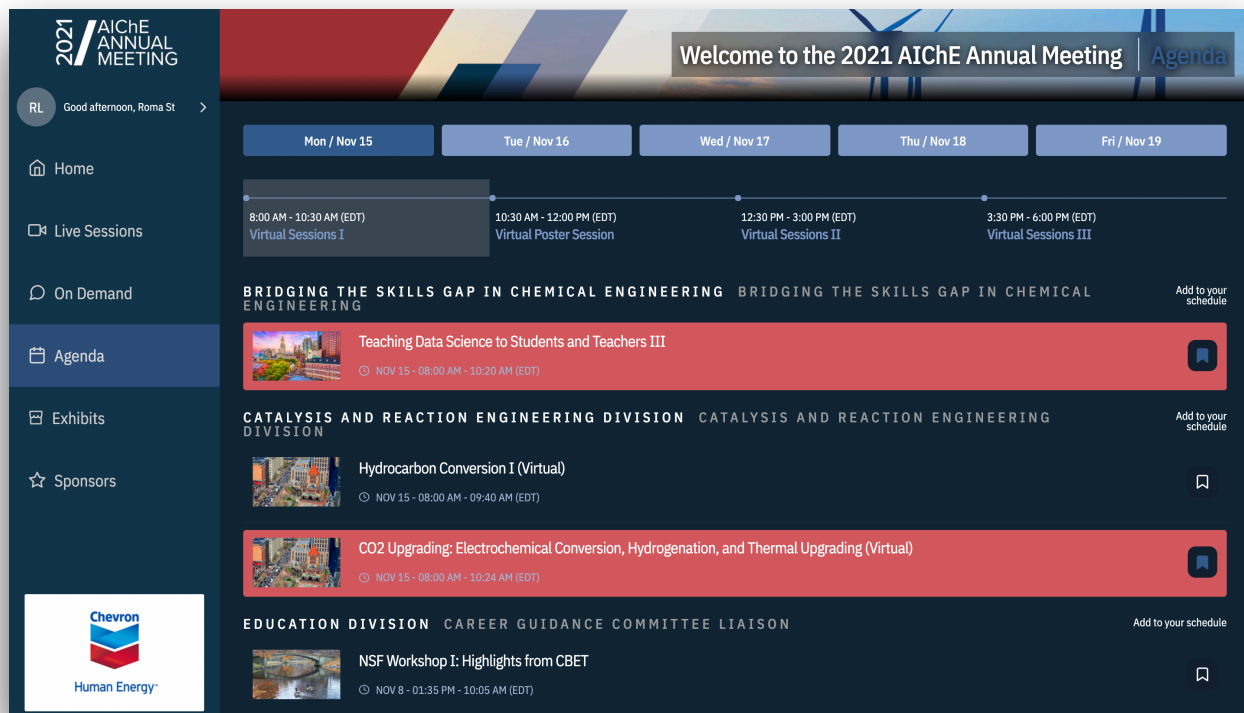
2021 AIChE ANNUAL MEETING

RL Good afternoon, Roma St

Home

Live Sessions

On Demand

Agenda

Exhibits

Sponsors

Chevron
Human Energy

Welcome to the 2021 AIChE Annual Meeting | Agenda

Mon / Nov 15 | Tue / Nov 16 | Wed / Nov 17 | Thu / Nov 18 | Fri / Nov 19

8:00 AM - 10:30 AM (EDT)
Virtual Sessions I

10:30 AM - 12:00 PM (EDT)
Virtual Poster Session

12:30 PM - 3:00 PM (EDT)
Virtual Sessions II

3:30 PM - 6:00 PM (EDT)
Virtual Sessions III

BRIDGING THE SKILLS GAP IN CHEMICAL ENGINEERING BRIDGING THE SKILLS GAP IN CHEMICAL ENGINEERING

Add to your schedule

Teaching Data Science to Students and Teachers III
NOV 15 - 08:00 AM - 10:20 AM (EDT)

CATALYSIS AND REACTION ENGINEERING DIVISION CATALYSIS AND REACTION ENGINEERING DIVISION

Add to your schedule

Hydrocarbon Conversion I (Virtual)
NOV 15 - 08:00 AM - 09:40 AM (EDT)

CO2 Upgrading: Electrochemical Conversion, Hydrogenation, and Thermal Upgrading (Virtual)
NOV 15 - 08:00 AM - 10:24 AM (EDT)

EDUCATION DIVISION CAREER GUIDANCE COMMITTEE LIAISON

Add to your schedule

NSF Workshop I: Highlights from CBET
NOV 8 - 01:35 PM - 10:05 AM (EDT)